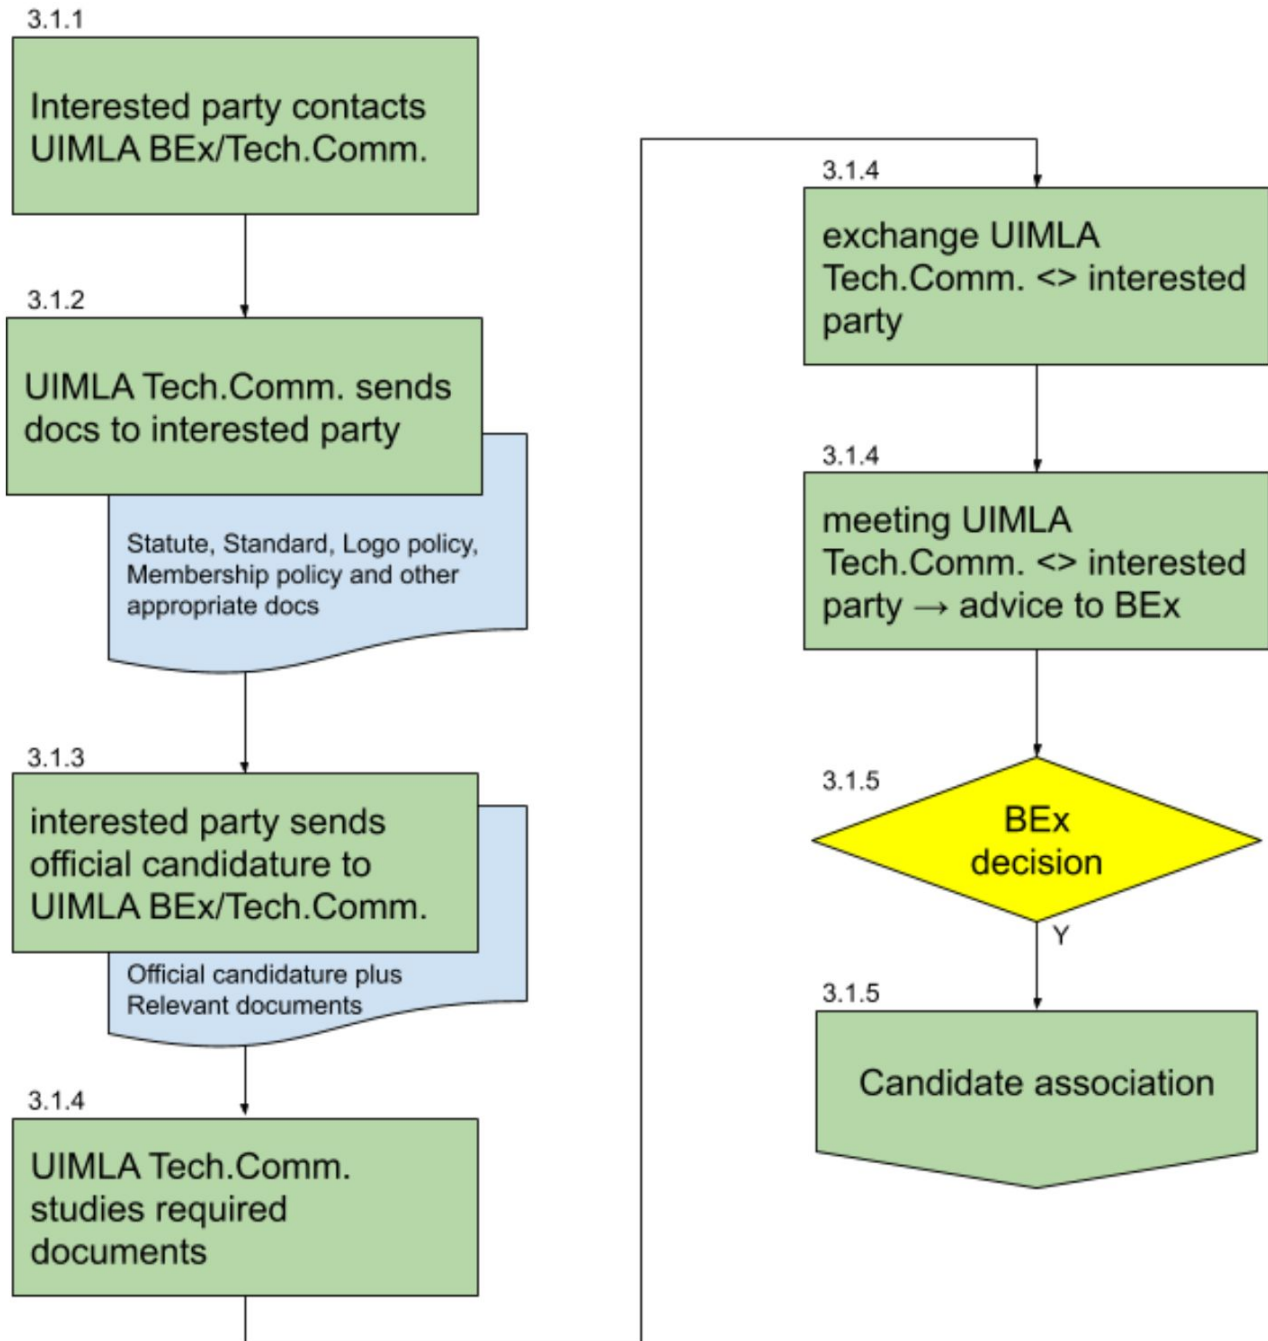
3.1.1

Interested party contacts UIMLA BEx/Tech.Comm.

3.1.2

UIMLA Tech.Comm. sends docs to interested party

Statute, Standard, Logo policy, Membership policy and other appropriate docs

3.1.3

interested party sends official candidature to UIMLA BEx/Tech.Comm.

Official candidature plus Relevant documents

3.1.4

UIMLA Tech.Comm. studies required documents

3.1.4

exchange UIMLA Tech.Comm. <> interested party

3.1.4

meeting UIMLA Tech.Comm. <> interested party → advice to BEx

3.1.5

BEx decision

Y

3.1.5

Candidate association